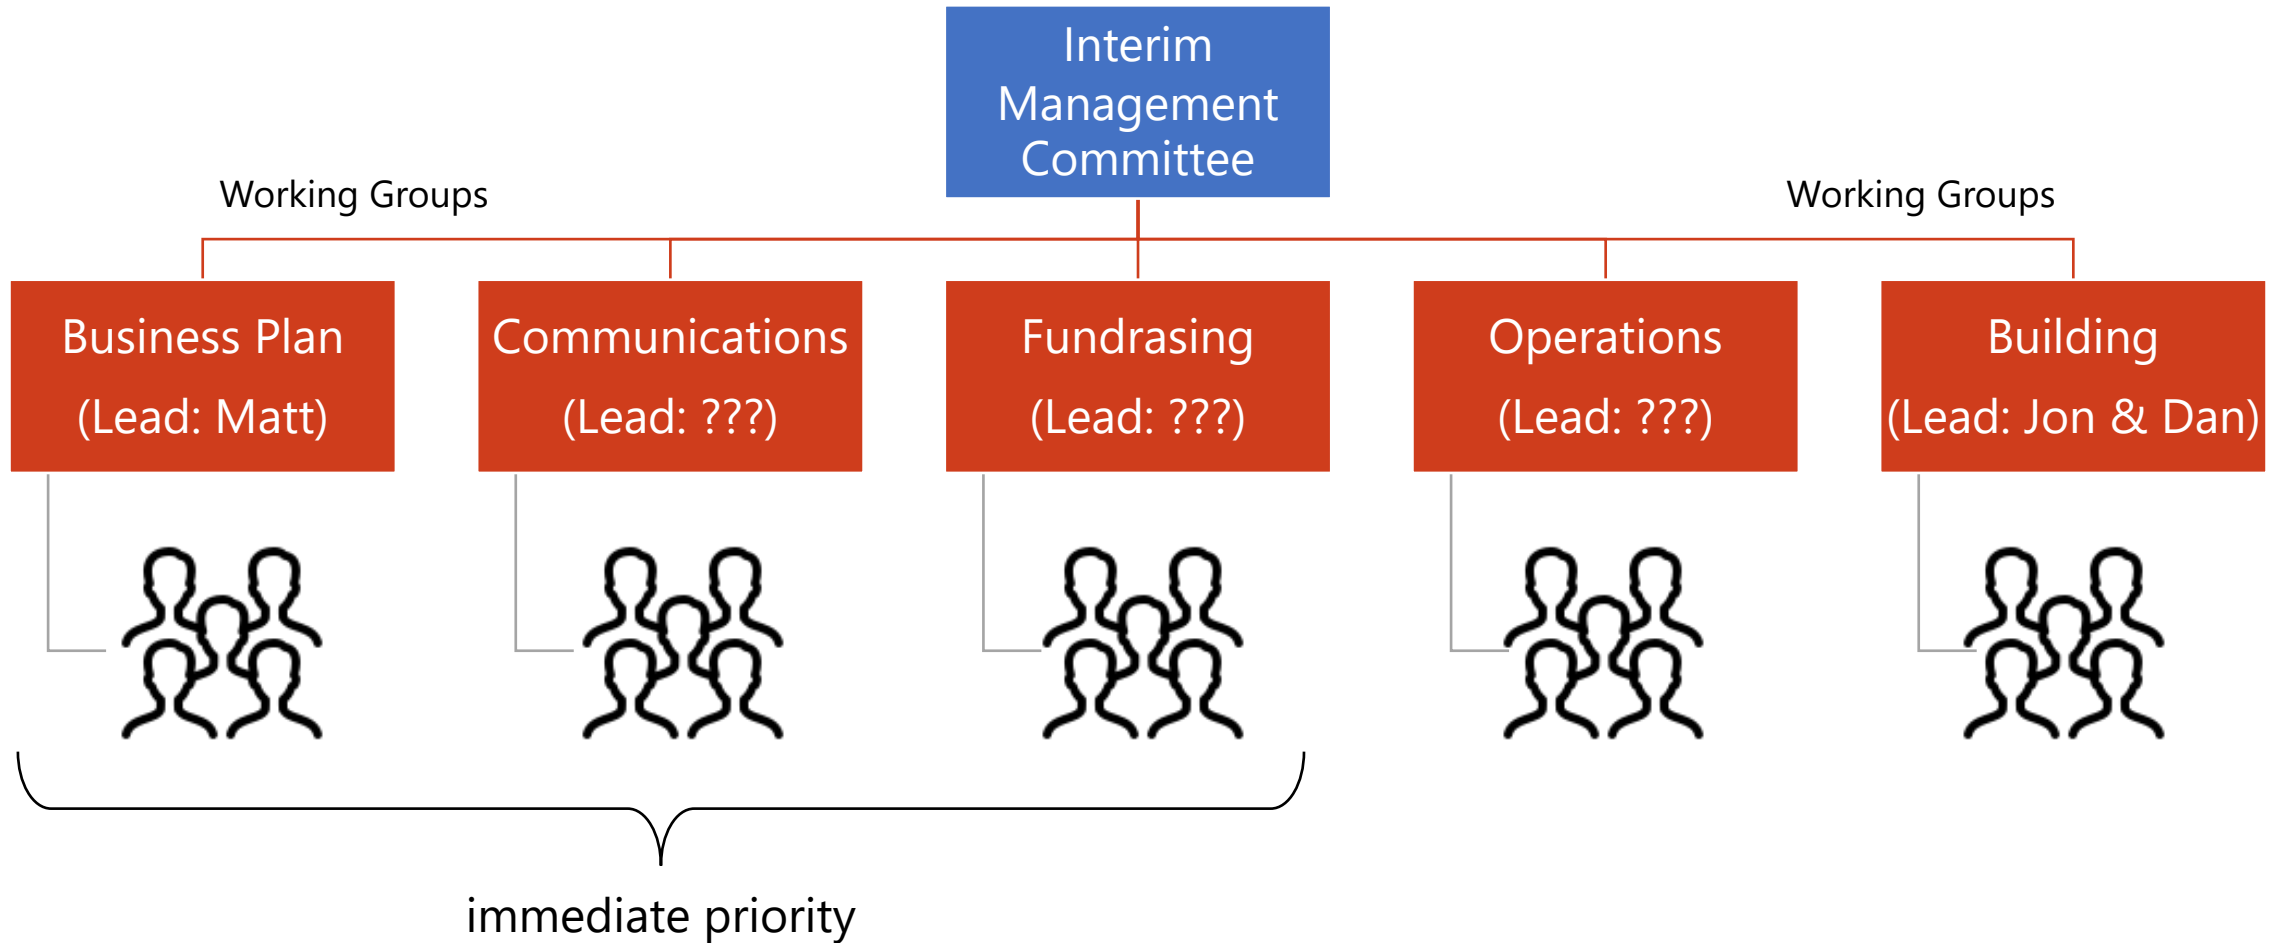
Interim Management Committee

Working Groups

Working Groups

Business Plan
(Lead: Matt)

Communications
(Lead: ???)

Fundrasing
(Lead: ???)

Operations
(Lead: ???)

Building
(Lead: Jon & Dan)

immediate priority